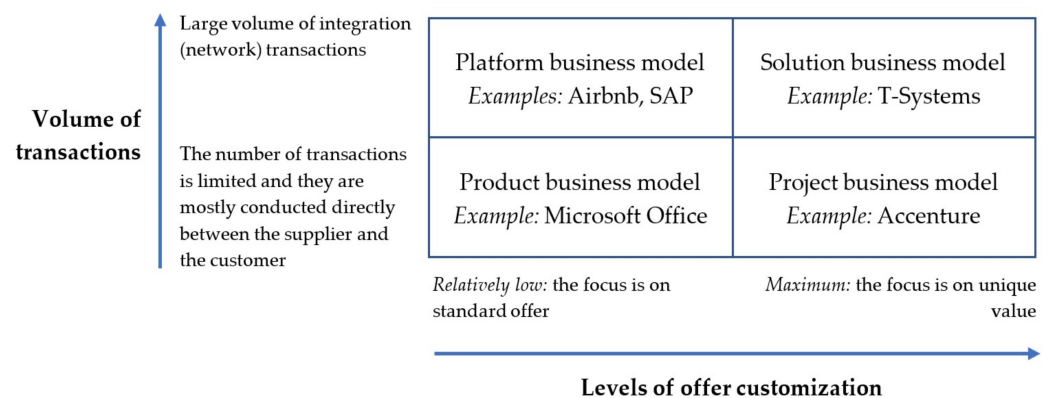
Volume of transactions

Large volume of integration (network) transactions

The number of transactions is limited and they are mostly conducted directly between the supplier and the customer

| Platform business model *Examples:* Airbnb, SAP | Solution business model *Example:* T-Systems |
|---|---|
| Product business model *Example:* Microsoft Office | Project business model *Example:* Accenture |

*Relatively low:* the focus is on standard offer

*Maximum:* the focus is on unique value

Levels of offer customization